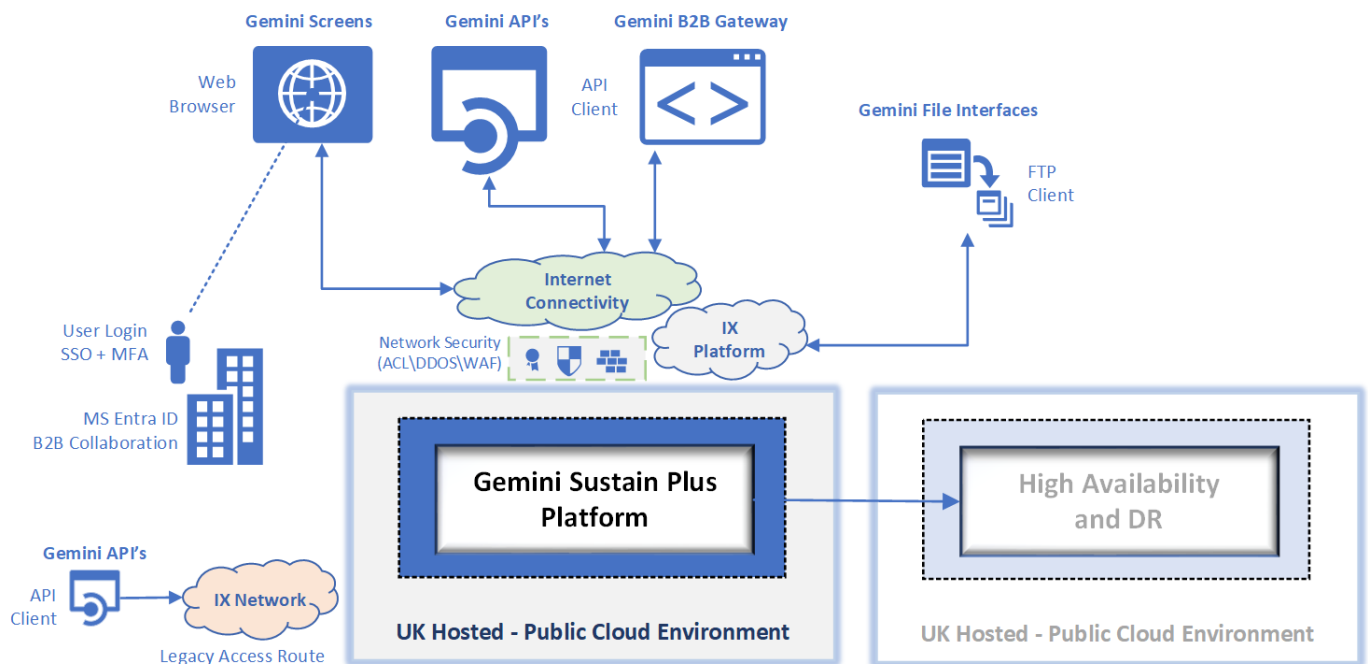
Gemini Screens

Gemini API's

Gemini B2B Gateway

Web Browser

API Client

Gemini File Interfaces

FTP Client

Internet Connectivity

IX Platform

Network Security (ACL\DDOS\WAF)

User Login SSO + MFA

MS Entra ID B2B Collaboration

Gemini Sustain Plus Platform

High Availability and DR

Gemini API's

API Client

IX Network

Legacy Access Route

UK Hosted - Public Cloud Environment

UK Hosted - Public Cloud Environment